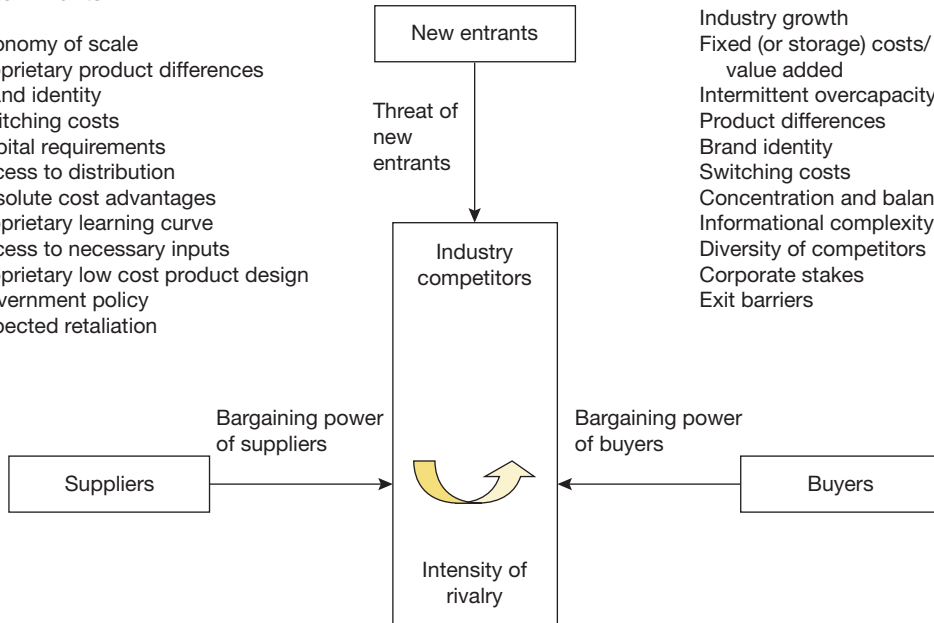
onomy of scale
prietary product differences
and identity
itching costs
pital requirements
cess to distribution
solute cost advantages
prietary learning curve
cess to necessary inputs
prietary low cost product design
vernment policy
pected retaliation

New entrants

Threat of new entrants

Industry growth
Fixed (or storage) costs/ value added
Intermittent overcapacity
Product differences
Brand identity
Switching costs
Concentration and balan
Informational complexity
Diversity of competitors
Corporate stakes
Exit barriers

Industry competitors

Bargaining power of suppliers

Suppliers

Bargaining power of buyers

Buyers

Intensity of rivalry